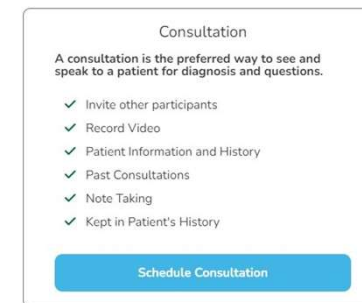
Consultation

A consultation is the preferred way to see and speak to a patient for diagnosis and questions.

✓ Invite other participants
✓ Record Video
✓ Patient Information and History
✓ Past Consultations
✓ Note Taking
✓ Kept in Patient's History

Schedule Consultation